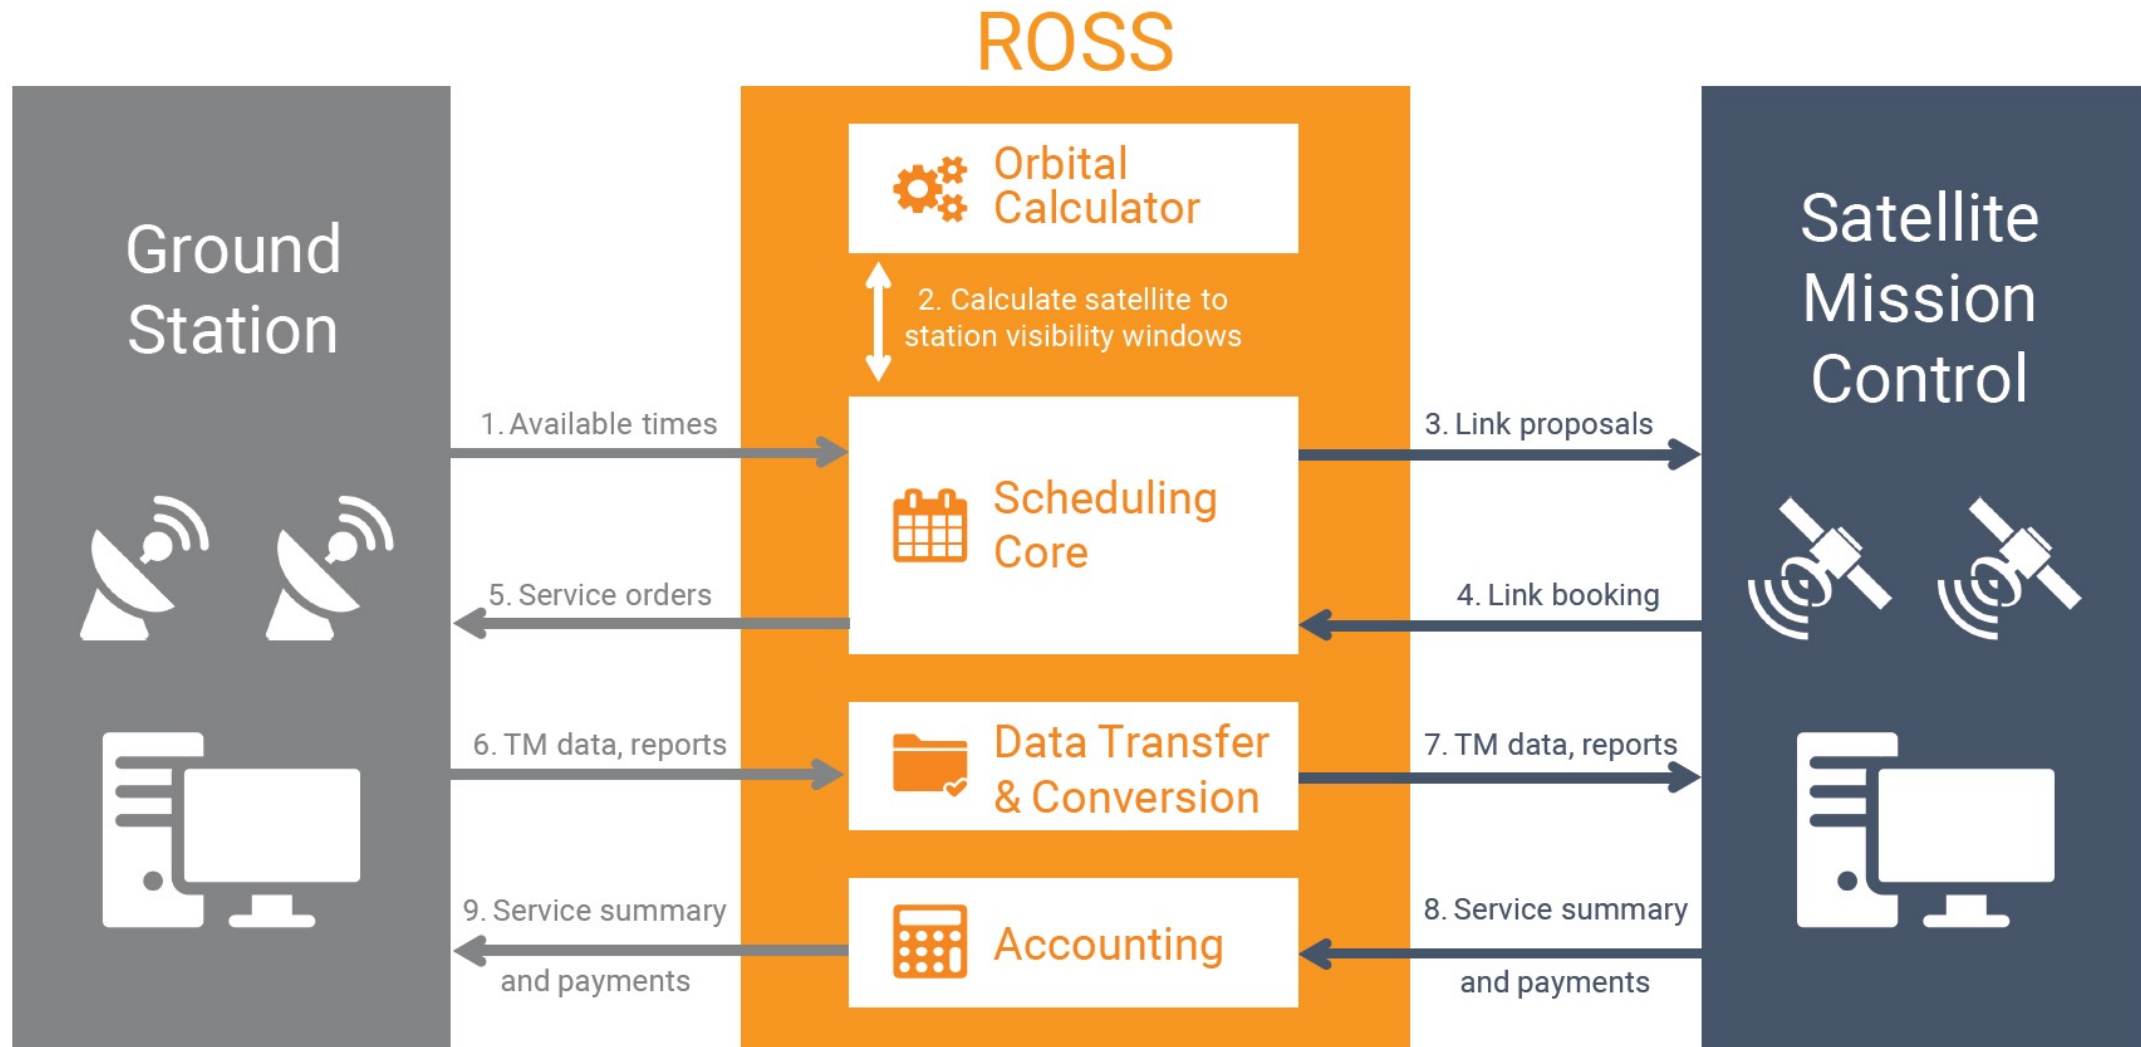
ROSS

Ground Station

Orbital Calculator

2. Calculate satellite to station visibility windows

Satellite Mission Control

1. Available times

Scheduling Core

3. Link proposals

5. Service orders

4. Link booking

6. TM data, reports

Data Transfer & Conversion

7. TM data, reports

9. Service summary and payments

Accounting

8. Service summary and payments